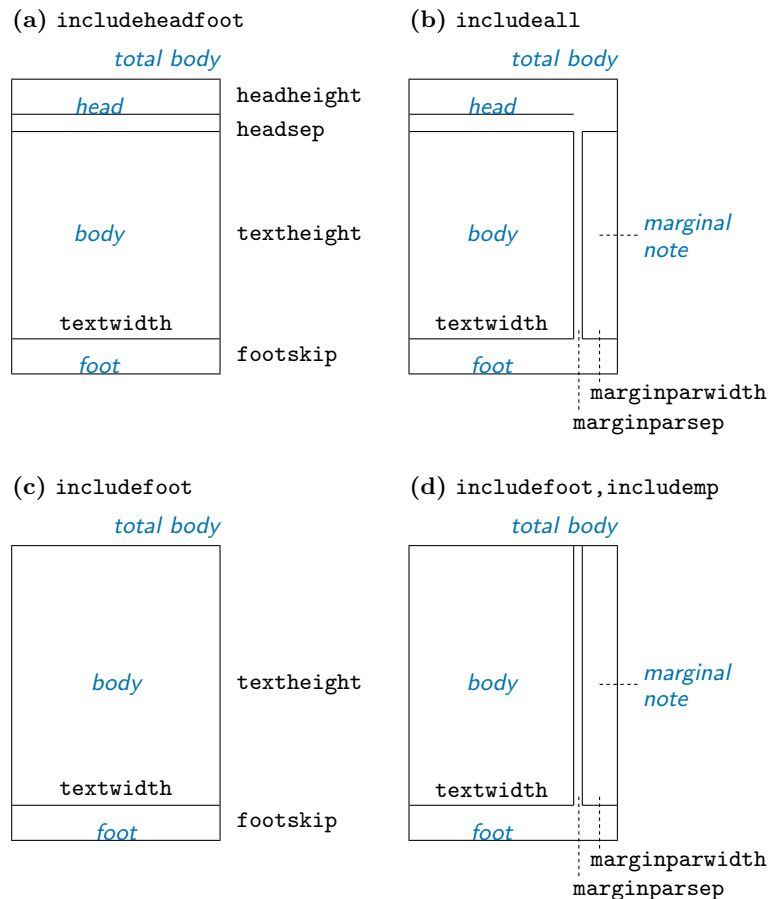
(a) includeheadfoot

total body

head

headheight

headsep

body

textheight

textwidth

foot

footskip

(b) includeall

total body

head

body

marginal note

textwidth

foot

marginparwidth

marginparsep

(c) includefoot

total body

body

textheight

textwidth

foot

footskip

(d) includefoot,includemp

total body

body

marginal note

textwidth

foot

marginparwidth

marginparsep